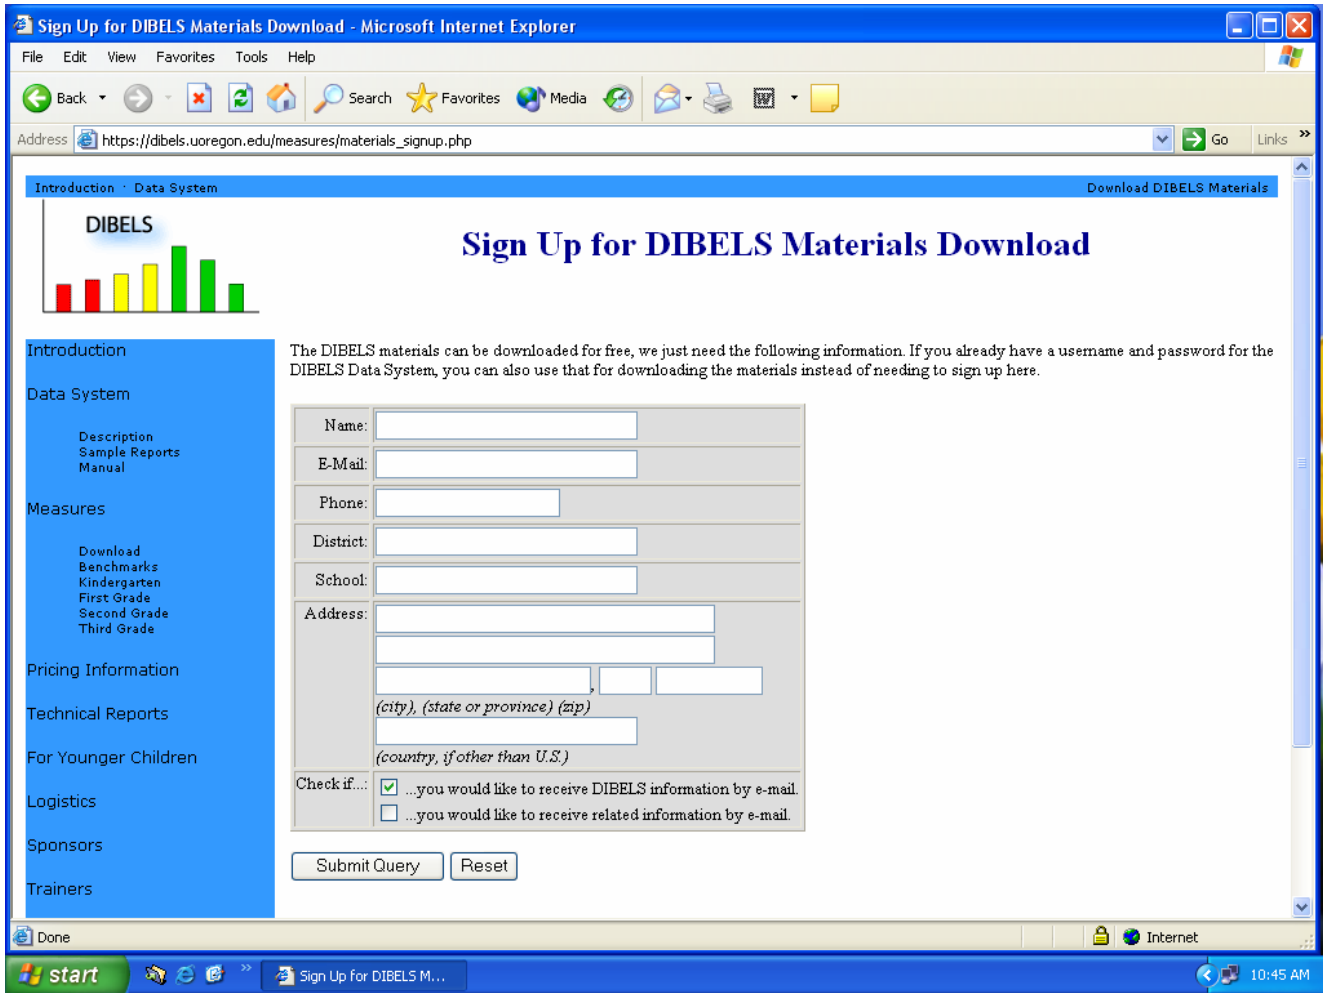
Sign Up for DIBELS Materials Download - Microsoft Internet Explorer

File Edit View Favorites Tools Help

Back Search Favorites Media

Address https://dibels.uoregon.edu/measures/materials_signup.php Go Links

Introduction · Data System Download DIBELS Materials

DIBELS

Sign Up for DIBELS Materials Download

Introduction

Data System

Description
Sample Reports
Manual

Measures

Download
Benchmarks
Kindergarten
First Grade
Second Grade
Third Grade

Pricing Information

Technical Reports

For Younger Children

Logistics

Sponsors

Trainers

The DIBELS materials can be downloaded for free, we just need the following information. If you already have a username and password for the DIBELS Data System, you can also use that for downloading the materials instead of needing to sign up here.

Name:
E-Mail:
Phone:
District:
School:
Address:
(city), (state or province) (zip)
(country, if other than U.S.)
Check if...: ...you would like to receive DIBELS information by e-mail.
...you would like to receive related information by e-mail.

Submit Query Reset

Done Internet

start Sign Up for DIBELS M... 10:45 AM